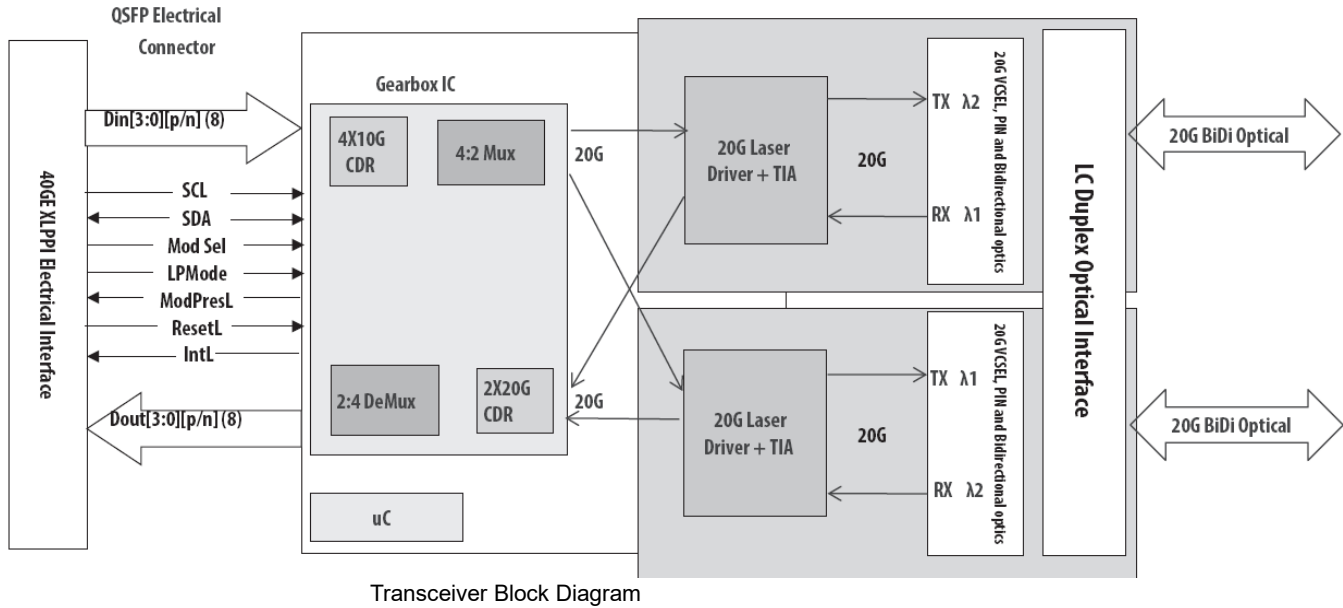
QSFP Electrical Connector

40GE XLPPI Electrical Interface

Din[3:0][p/n] (8)

SCL

SDA

Mod Sel

LPMode

ModPresL

ResetL

IntL

Dout[3:0][p/n] (8)

Gearbox IC

4X10G CDR

4:2 Mux

2:4 DeMux

2X20G CDR

uC

20G

20G

20G Laser Driver + TIA

20G

TX λ2

RX λ1

20G VCSEL, PIN and Bidirectional optics

20G Laser Driver + TIA

20G

TX λ1

RX λ2

20G VCSEL, PIN and Bidirectional optics

LC Duplex Optical Interface

20G BiDi Optical

20G BiDi Optical

Transceiver Block Diagram